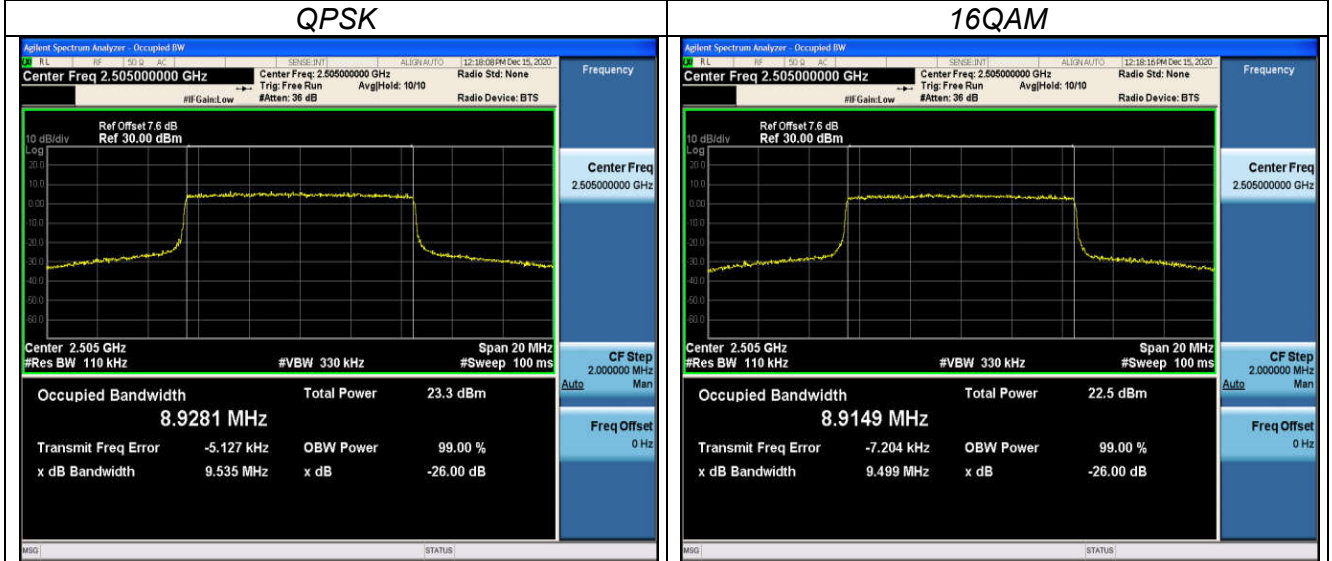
| QPSK | 16QAM |
|---|---|
| Agilent Spectrum Analyzer - Occupied BW<br>RL RF 50 Ω AC SENSE:INT ALIGN AUTO 12:18:08 PM Dec 15, 2020<br>Center Freq 2.505000000 GHz<br>Center Freq: 2.505000000 GHz Trig: Free Run Avg\|Hold: 10/10 #Atten: 36 dB #IFGain:Low<br>Radio Std: None Radio Device: BTS<br>Frequency<br>Ref Offset 7.6 dB<br>10 dB/div Ref 30.00 dBm<br>Log<br>20.0 10.0 0.00 -10.0 -20.0 -30.0 -40.0 -50.0 -60.0<br>Center Freq 2.505000000 GHz<br>Center 2.505 GHz #Res BW 110 kHz #VBW 330 kHz Span 20 MHz #Sweep 100 ms<br>CF Step 2.000000 MHz Auto Man<br>Occupied Bandwidth 8.9281 MHz<br>Total Power 23.3 dBm<br>Transmit Freq Error -5.127 kHz<br>OBW Power 99.00 %<br>x dB Bandwidth 9.535 MHz<br>x dB -26.00 dB<br>Freq Offset 0 Hz<br>MSG STATUS | Agilent Spectrum Analyzer - Occupied BW<br>RL RF 50 Ω AC SENSE:INT ALIGN AUTO 12:18:16 PM Dec 15, 2020<br>Center Freq 2.505000000 GHz<br>Center Freq: 2.505000000 GHz Trig: Free Run Avg\|Hold: 10/10 #Atten: 36 dB #IFGain:Low<br>Radio Std: None Radio Device: BTS<br>Frequency<br>Ref Offset 7.6 dB<br>10 dB/div Ref 30.00 dBm<br>Log<br>20.0 10.0 0.00 -10.0 -20.0 -30.0 -40.0 -50.0 -60.0<br>Center Freq 2.505000000 GHz<br>Center 2.505 GHz #Res BW 110 kHz #VBW 330 kHz Span 20 MHz #Sweep 100 ms<br>CF Step 2.000000 MHz Auto Man<br>Occupied Bandwidth 8.9149 MHz<br>Total Power 22.5 dBm<br>Transmit Freq Error -7.204 kHz<br>OBW Power 99.00 %<br>x dB Bandwidth 9.499 MHz<br>x dB -26.00 dB<br>Freq Offset 0 Hz<br>MSG STATUS |